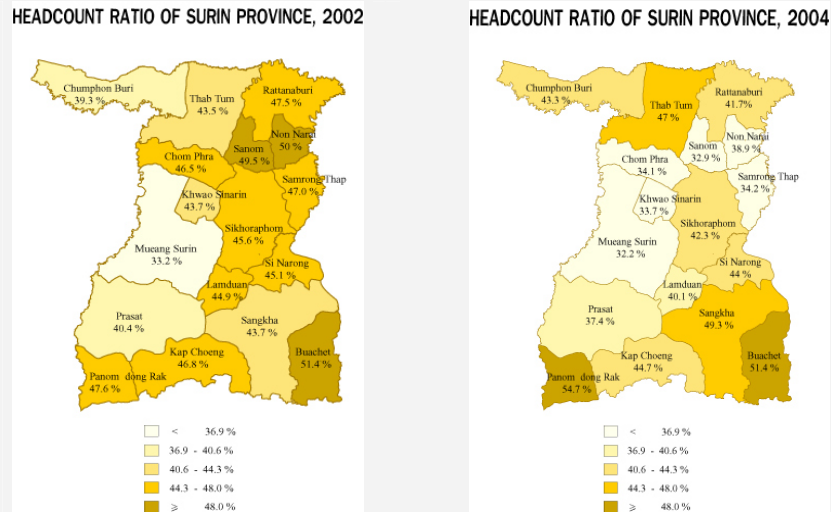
HEADCOUNT RATIO OF SURIN PROVINCE, 2002

Chumphon Buri 39.3 %
Thab Tum 43.5 %
Rattanaburi 47.5 %
Sanom 49.5 %
Non Narai 50 %
Chom Phra 46.5 %
Samrong Thap 47.0 %
Khwao Sinarin 43.7 %
Sikhoraphom 45.6 %
Mueang Surin 33.2 %
Si Narong 45.1 %
Lamduan 44.9 %
Prasat 40.4 %
Sangkha 43.7 %
Kap Choeng 46.8 %
Buachet 51.4 %
Panom dong Rak 47.6 %

< 36.9 %
36.9 - 40.6 %
40.6 - 44.3 %
44.3 - 48.0 %
≥ 48.0 %

HEADCOUNT RATIO OF SURIN PROVINCE, 2004

Chumphon Buri 43.3 %
Thab Tum 47 %
Rattanaburi 41.7%
Sanom 32.9 %
Non Narai 38.9 %
Chom Phra 34.1 %
Samrong Thap 34.2 %
Khwao Sinarin 33.7 %
Sikhoraphom 42.3 %
Mueang Surin 32.2 %
Si Narong 44 %
Lamduan 40.1 %
Prasat 37.4 %
Sangkha 49.3 %
Kap Choeng 44.7 %
Buachet 51.4 %
Panom dong Rak 54.7 %

< 36.9 %
36.9 - 40.6 %
40.6 - 44.3 %
44.3 - 48.0 %
≥ 48.0 %